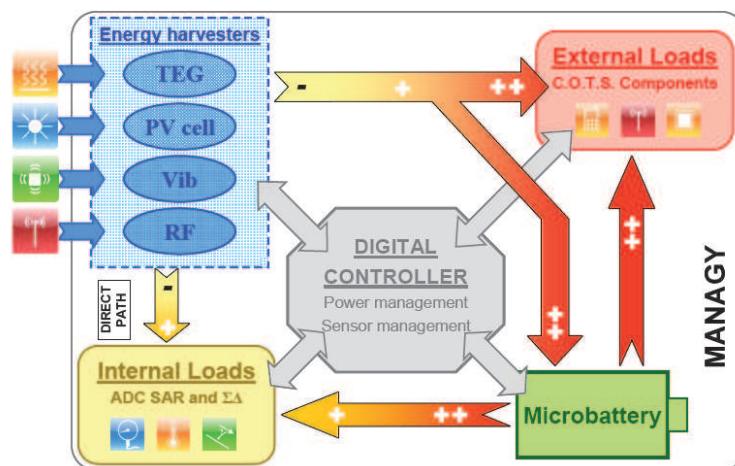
Energy harvesters

TEG

PV cell

Vib

RF

-

+

++

External Loads

C.O.T.S. Components

DIGITAL CONTROLLER

Power management

Sensor management

DIRECT PATH

-

+

++

++

MANAGY

Internal Loads

ADC SAR and $\Sigma\Delta$

+

++

Microbattery